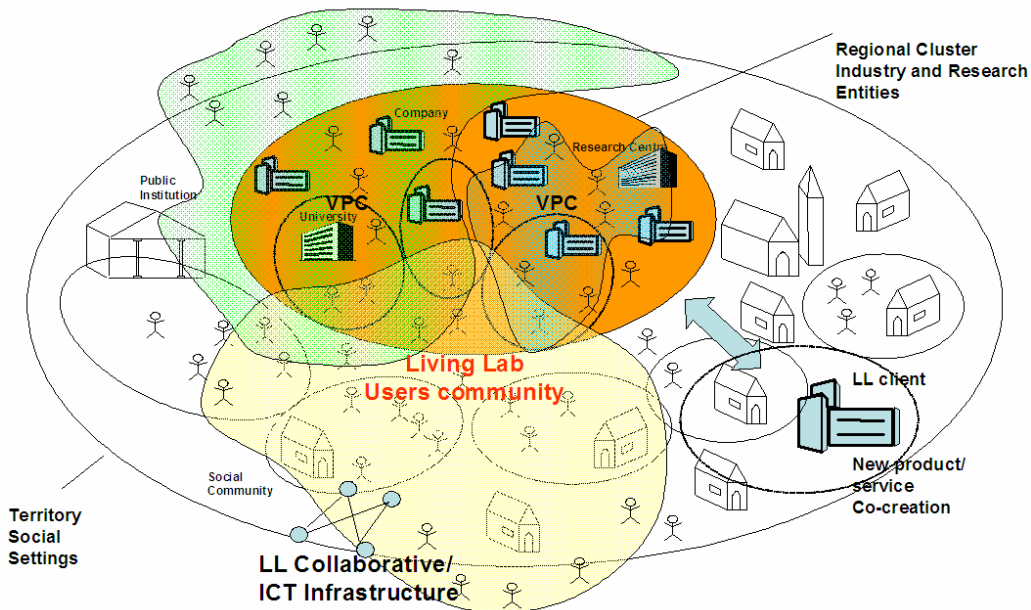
Regional Cluster Industry and Research Entities

Company

Research Centre

Public Institution

VPC

University

VPC

Living Lab Users community

LL client

New product/ service Co-creation

Social Community

Territory Social Settings

LL Collaborative/ ICT Infrastructure